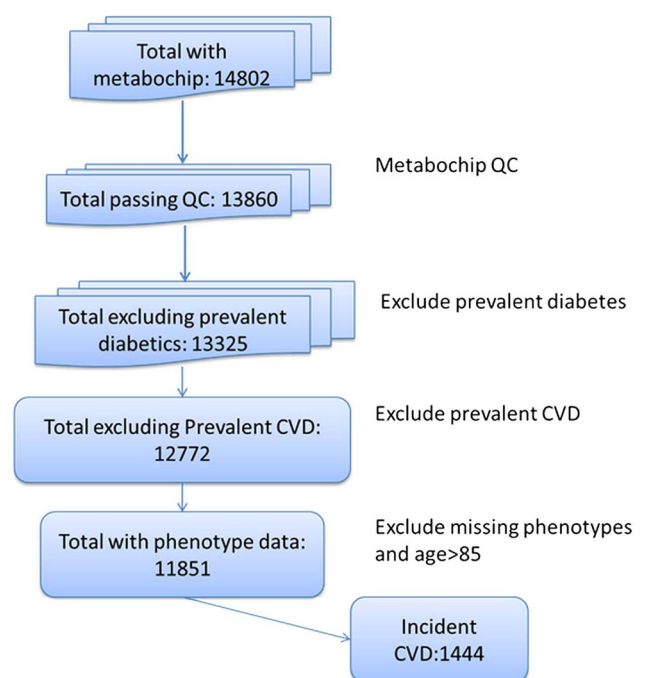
Total with metabochip: 14802

Metabochip QC

Total passing QC: 13860

Exclude prevalent diabetes

Total excluding prevalent diabetics: 13325

Exclude prevalent CVD

Total excluding Prevalent CVD: 12772

Exclude missing phenotypes and age>85

Total with phenotype data: 11851

Incident CVD:1444